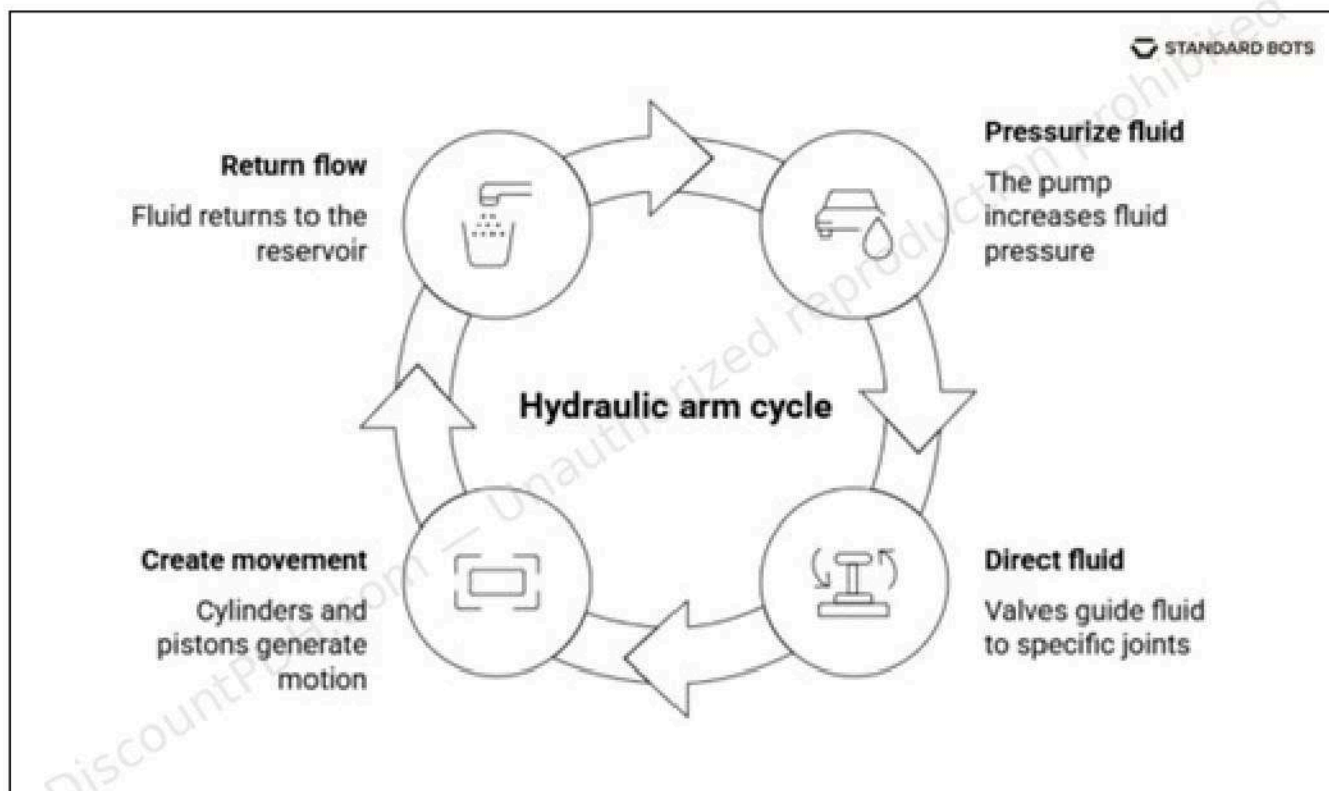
STANDARD BOTS

Return flow

Fluid returns to the reservoir

Pressurize fluid

The pump increases fluid pressure

Hydraulic arm cycle

Create movement

Cylinders and pistons generate motion

Direct fluid

Valves guide fluid to specific joints

DiscountP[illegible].com — Unauthorized reproduction prohibited